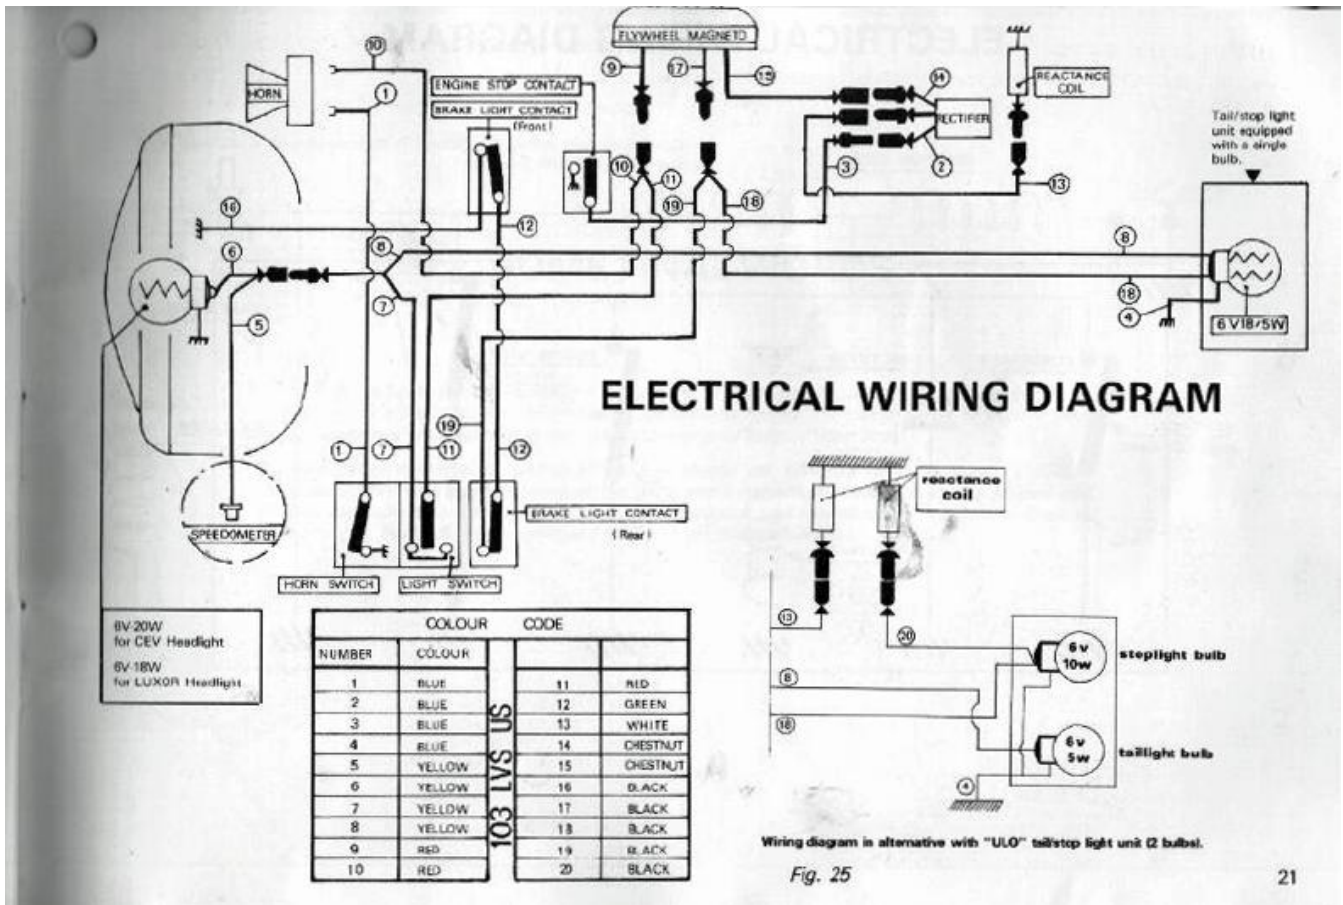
FLYWHEEL MAGNETO

10

HORN

1

ENGINE STOP CONTACT

BRAKE LIGHT CONTACT (Front)

9

17

15

14

REACTANCE COIL

RECTIFIER

2

3

13

Tail/stop light unit equipped with a single bulb.

16

6

8

12

10

11

19

18

8

18

4

6 V18/5W

7

5

ELECTRICAL WIRING DIAGRAM

19

1

7

11

12

SPEEDOMETER

BRAKE LIGHT CONTACT (Rear)

HORN SWITCH

LIGHT SWITCH

reactance coil

6V-20W for CEV Headlight
6V-18W for LUXOR Headlight

13

20

6v 10w

steplight bulb

8

18

6v 5w

taillight bulb

4

COLOUR CODE

103 LVS US

| NUMBER | COLOUR | | |
|---|---|---|---|
| 1 | BLUE | 11 | RED |
| 2 | BLUE | 12 | GREEN |
| 3 | BLUE | 13 | WHITE |
| 4 | BLUE | 14 | CHESTNUT |
| 5 | YELLOW | 15 | CHESTNUT |
| 6 | YELLOW | 16 | BLACK |
| 7 | YELLOW | 17 | BLACK |
| 8 | YELLOW | 18 | BLACK |
| 9 | RED | 19 | BLACK |
| 10 | RED | 20 | BLACK |

Wiring diagram is alternative with "ULO" tail/stop light unit (2 bulbs).

Fig. 25

21